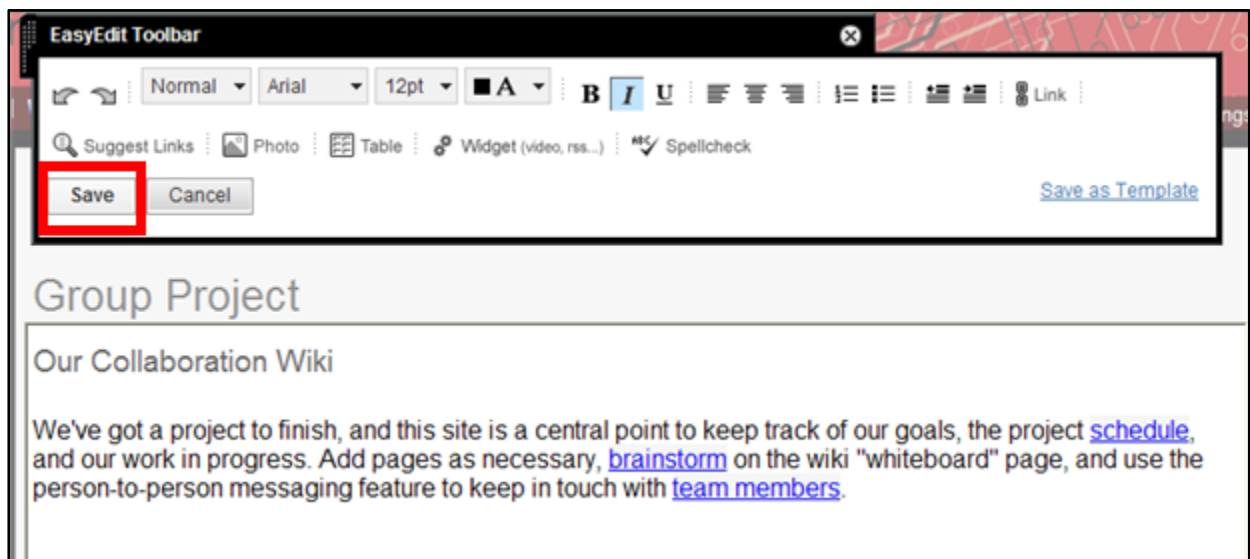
EasyEdit Toolbar

Normal Arial 12pt A B I U Link

Suggest Links Photo Table Widget (video, rss...) Spellcheck

Save Cancel

Save as Template

Group Project

Our Collaboration Wiki

We've got a project to finish, and this site is a central point to keep track of our goals, the project schedule, and our work in progress. Add pages as necessary, brainstorm on the wiki "whiteboard" page, and use the person-to-person messaging feature to keep in touch with team members.